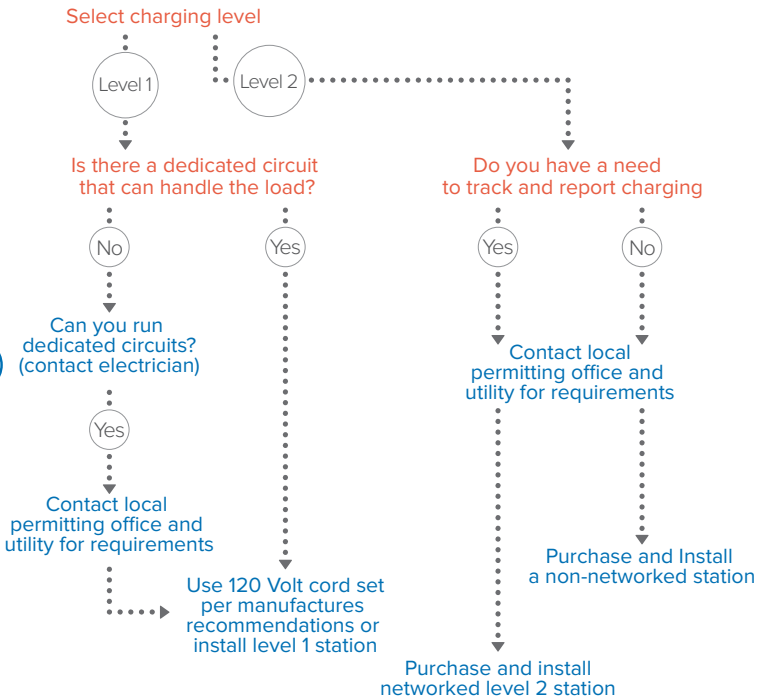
Select charging level

Level 1

Level 2

Is there a dedicated circuit that can handle the load?

Do you have a need to track and report charging

No

Yes

Yes

No

Can you run dedicated circuits? (contact electrician)

Contact local permitting office and utility for requirements

Yes

Contact local permitting office and utility for requirements

Purchase and Install a non-networked station

Use 120 Volt cord set per manufactures recommendations or install level 1 station

Purchase and install networked level 2 station